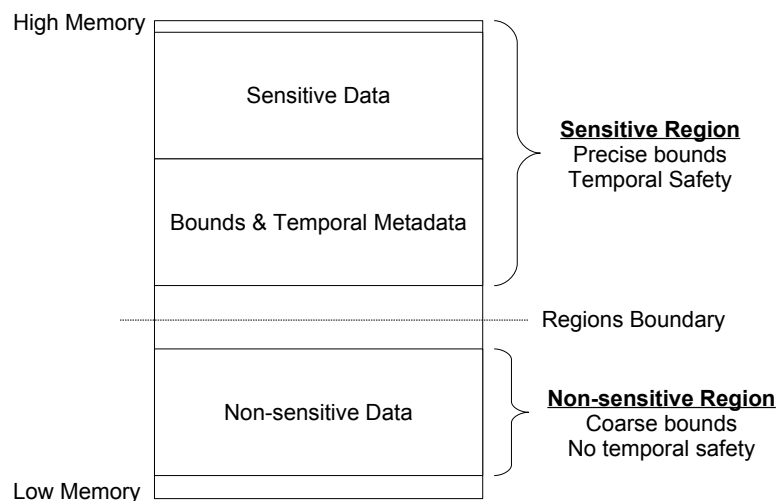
High Memory

Sensitive Data

Bounds & Temporal Metadata

Sensitive Region
Precise bounds
Temporal Safety

Regions Boundary

Non-sensitive Data

Non-sensitive Region
Coarse bounds
No temporal safety

Low Memory